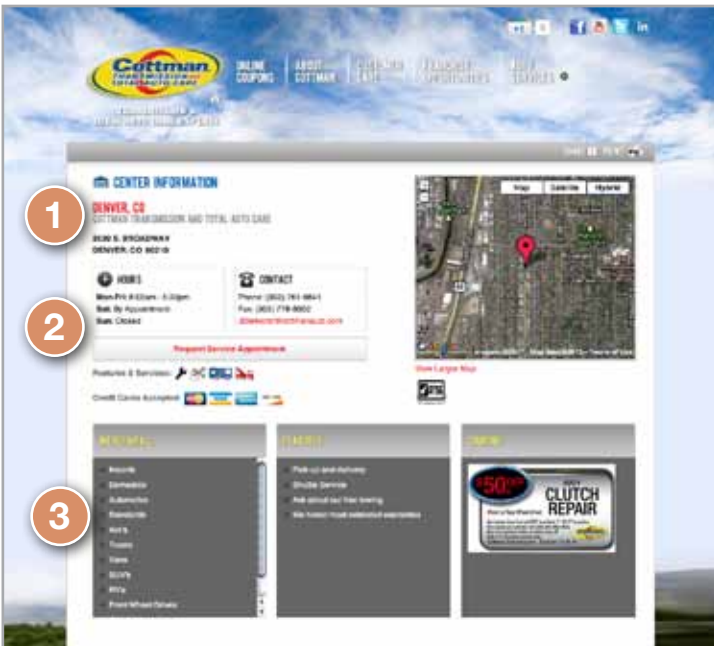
Cottman TRANSMISSION and TOTAL AUTO CARE

ONLINE COUPONS | ABOUT COTTMAN | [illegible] | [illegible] | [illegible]

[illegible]

CENTER INFORMATION

1

DENVER, CO
COTTMAN TRANSMISSION AND TOTAL AUTO CARE

2030 S. BROADWAY
DENVER, CO 80210

HOURS
Mon-Fri: 8:00am - 5:30pm
Sat: By Appointment
Sun: Closed

CONTACT
Phone: (303) 761-8841
Fax: (303) 778-8802
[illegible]

2

Request Service Appointment

Features & Services:

Credit Cards Accepted:

Map | Satellite | Hybrid

View Larger Map

3

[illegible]
Acura
Domestic
Automotive
Standards
4x4's
Trucks
Vans
SUV's
RV's
Front Wheel Drives

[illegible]
Pick up and delivery
Shuttle Service
Ask about our free towing
We honor most extended warranties

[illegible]
$50 OFF
CLUTCH REPAIR